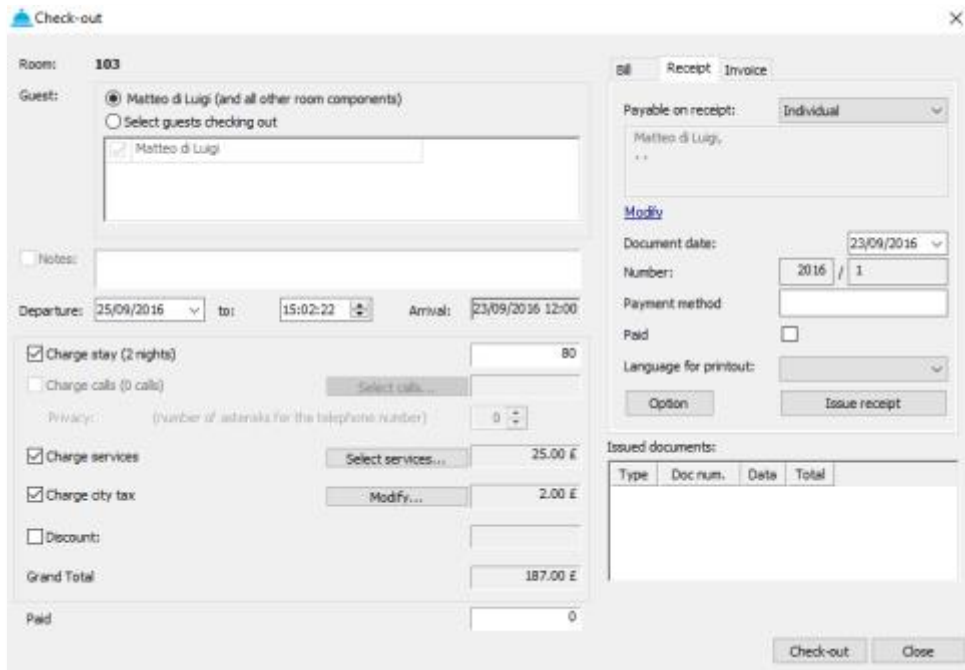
Check-out

×

Room: 103

Guest:

Matteo di Luigi (and all other room components)

Select guests checking out

Matteo di Luigi

Notes:

Departure: 25/09/2016 to: 15:02:22 Arrival: 23/09/2016 12:00

Charge stay (2 nights) 80

Charge calls (0 calls) Select calls...

Privacy: (number of asterisks for the telephone number) 0

Charge services Select services... 25.00 £

Charge city tax Modify... 2.00 £

Discount:

Grand Total 187.00 £

Paid 0

Bill Receipt Invoice

Payable on receipt: Individual

Matteo di Luigi,

Modify

Document date: 23/09/2016

Number: 2016 / 1

Payment method

Paid

Language for printout:

Option Issue receipt

Issued documents:

| Type | Doc num. | Data | Total |
|---|---|---|---|

Check-out Close